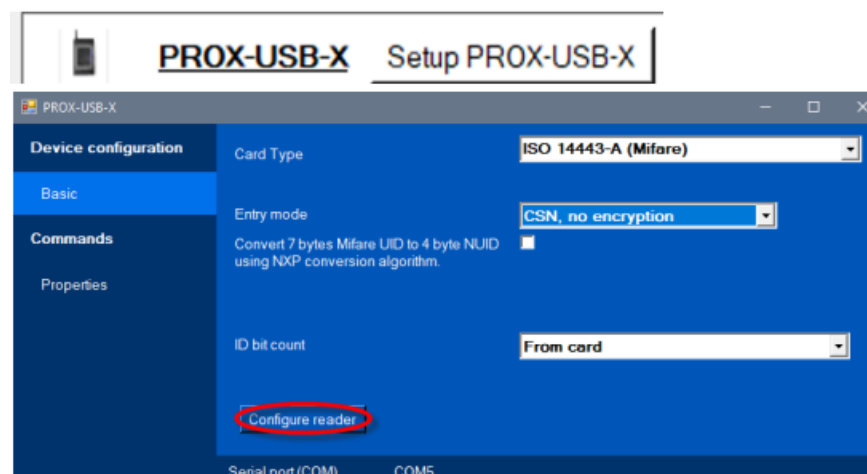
PROX-USB-X Setup PROX-USB-X

PROX-USB-X

Device configuration

Basic

Commands

Properties

Card Type

ISO 14443-A (Mifare)

Entry mode

CSN, no encryption

Convert 7 bytes Mifare UID to 4 byte NUID using NXP conversion algorithm.

ID bit count

From card

Configure reader

Serial port (COM) COM5